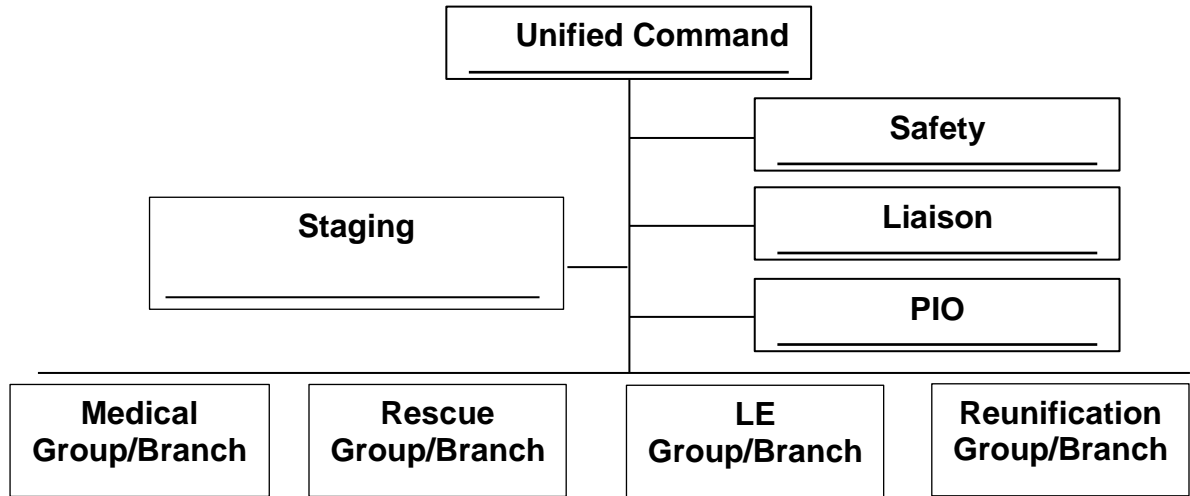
Unified Command
_______________

Safety
_______________

Staging
_______________

Liaison
_______________

PIO
_______________

Medical Group/Branch

Rescue Group/Branch

LE Group/Branch

Reunification Group/Branch